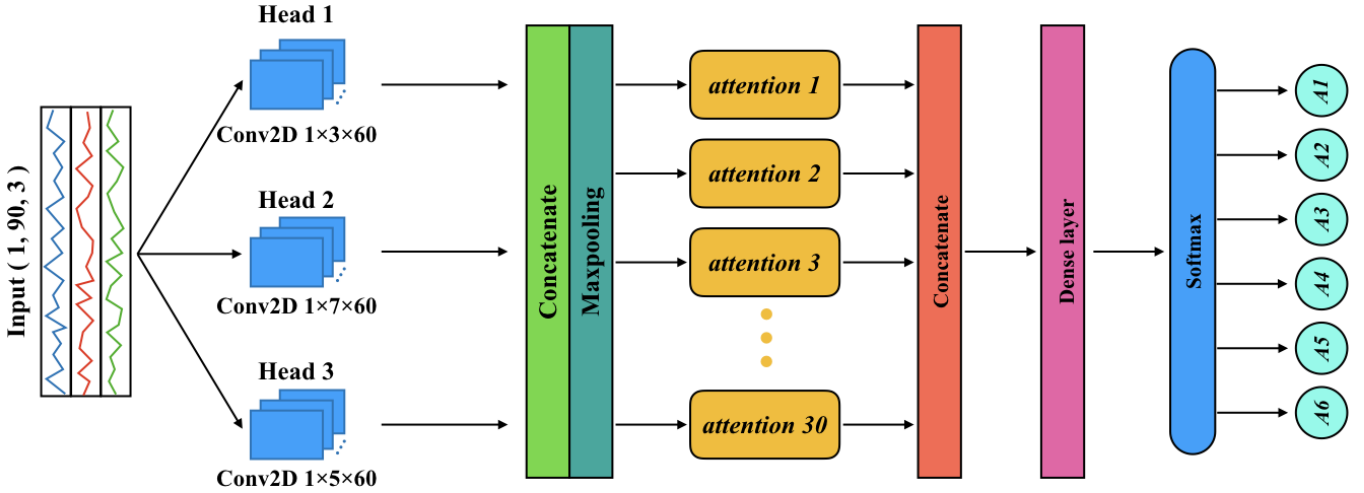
Input ( 1, 90, 3 )

Head 1

Conv2D 1×3×60

Head 2

Conv2D 1×7×60

Head 3

Conv2D 1×5×60

Concatenate

Maxpooling

attention 1

attention 2

attention 3

attention 30

Concatenate

Dense layer

Softmax

A1

A2

A3

A4

A5

A6